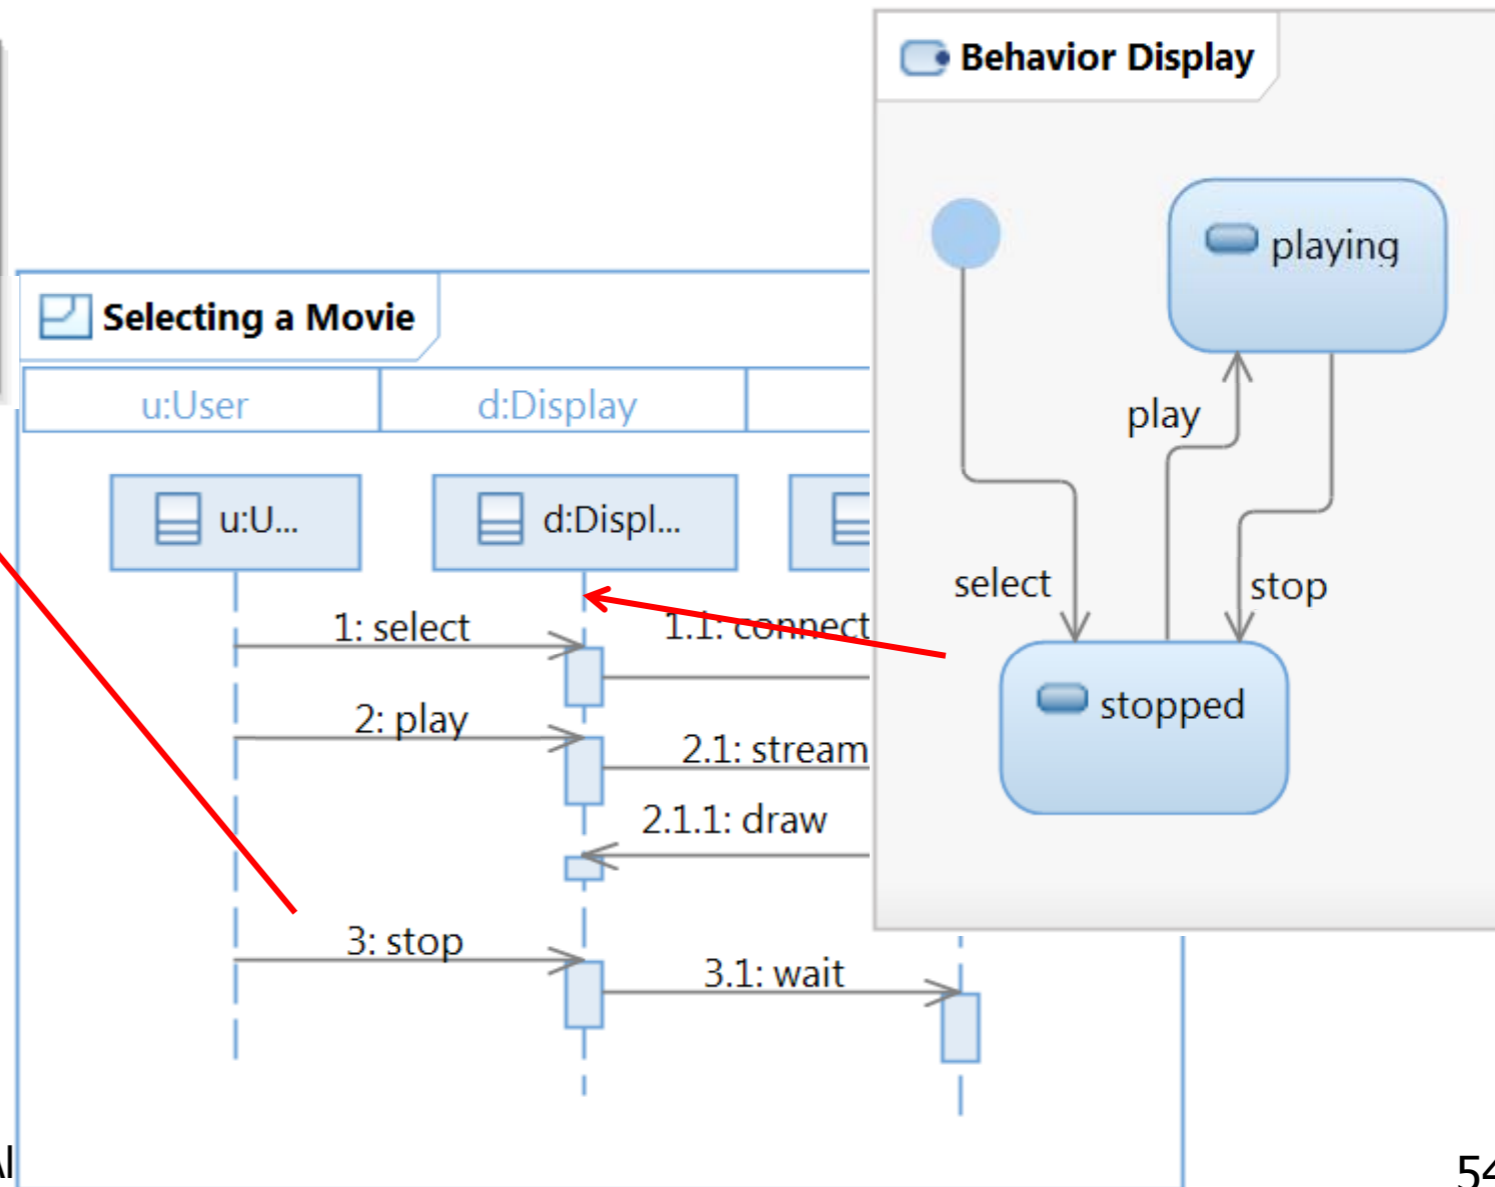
Behavior Display

playing

play

select

stop

stopped

Selecting a Movie

u:User

d:Display

u:U...

d:Displ...

1: select

1.1: connect

2: play

2.1: stream

2.1.1: draw

3: stop

3.1: wait

Al

54